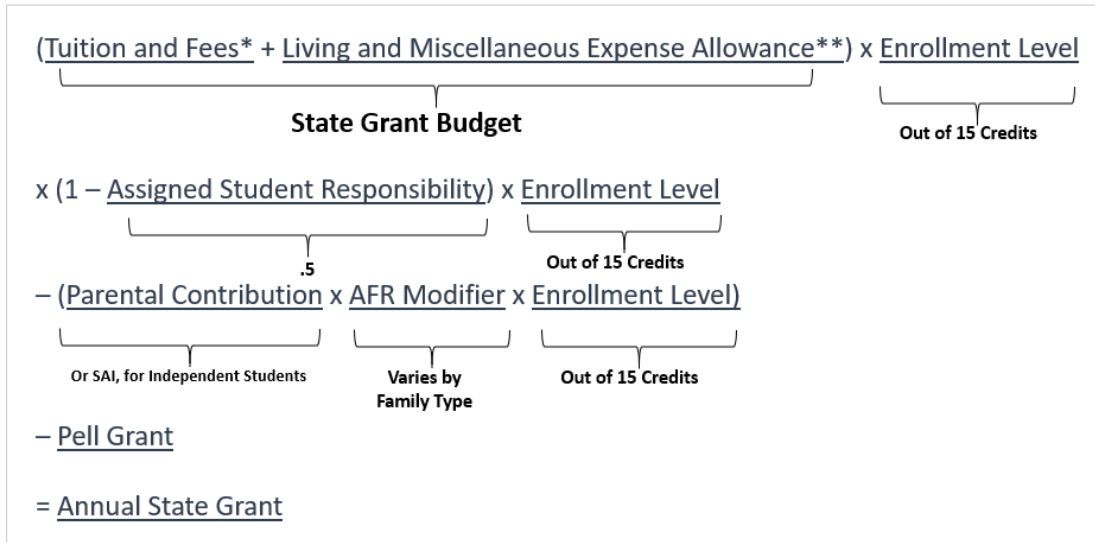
(Tuition and Fees* + Living and Miscellaneous Expense Allowance**) x Enrollment Level

State Grant Budget

Out of 15 Credits

x (1 – Assigned Student Responsibility) x Enrollment Level

.5

Out of 15 Credits

– (Parental Contribution x AFR Modifier x Enrollment Level)

Or SAI, for Independent Students

Varies by Family Type

Out of 15 Credits

– Pell Grant

= Annual State Grant